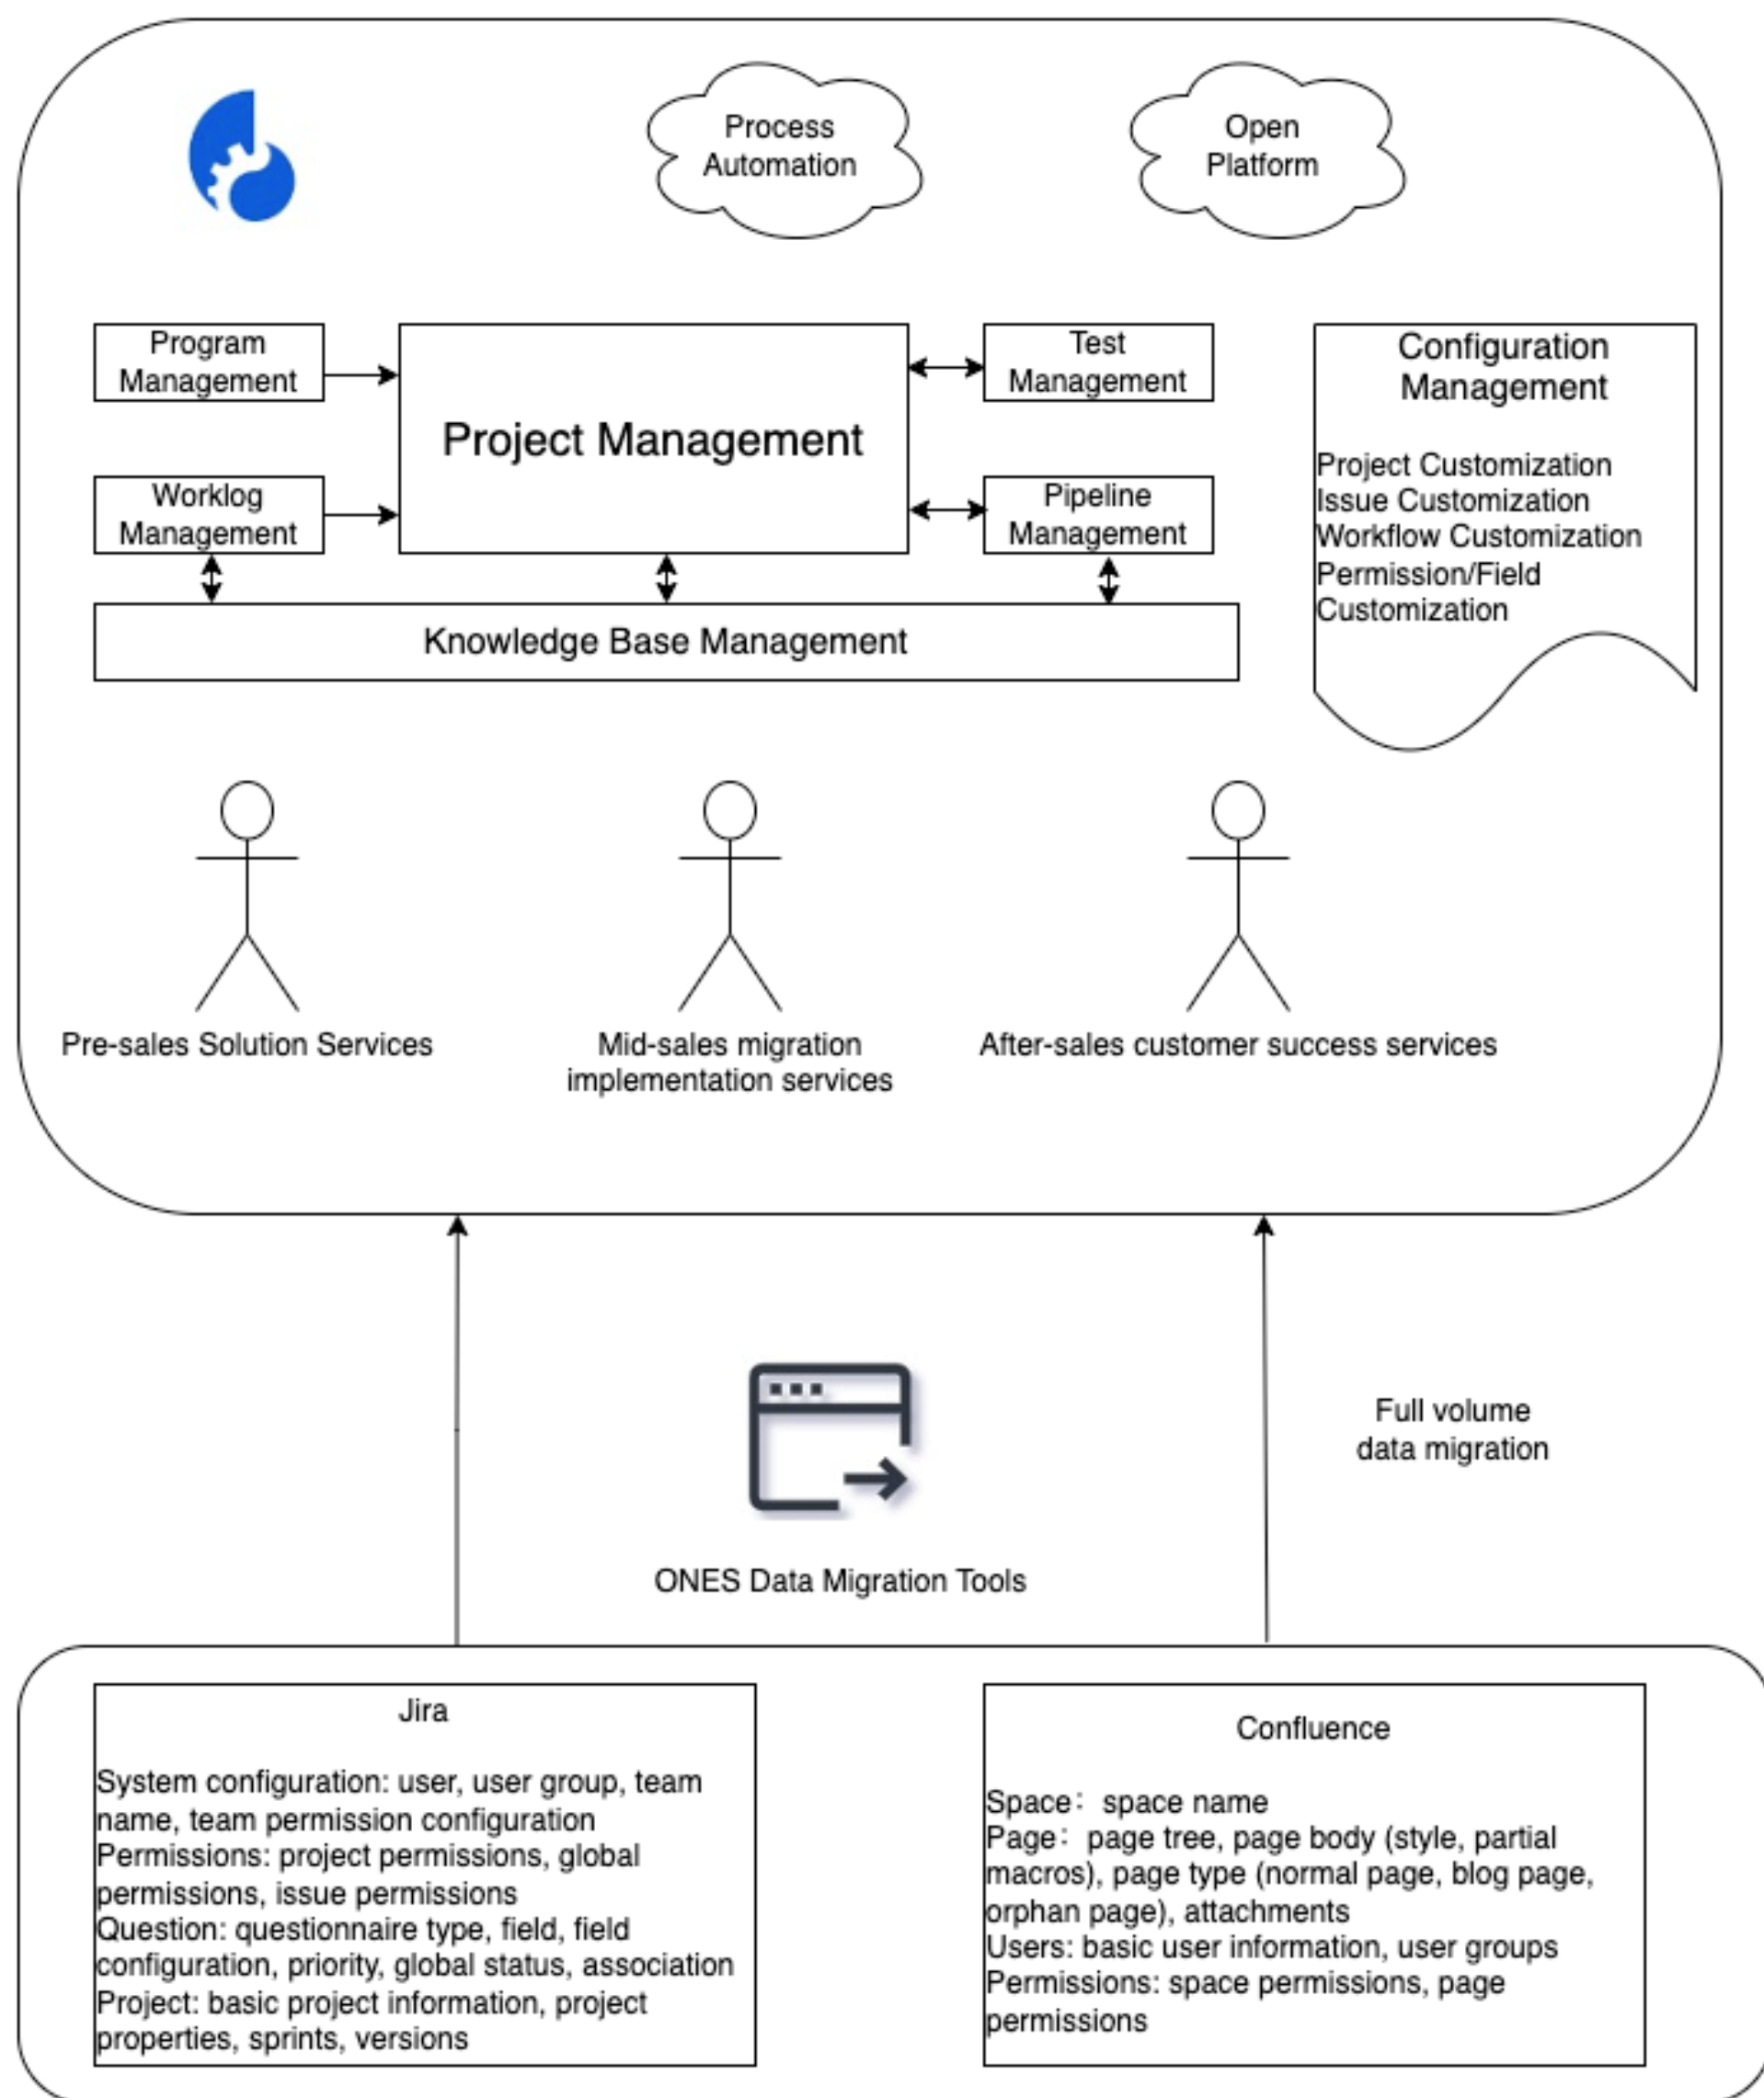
Process Automation

Open Platform

Program Management

Project Management

Test Management

Configuration Management

Project Customization
Issue Customization
Workflow Customization
Permission/Field Customization

Worklog Management

Pipeline Management

Knowledge Base Management

Pre-sales Solution Services

Mid-sales migration implementation services

After-sales customer success services

Full volume data migration

ONES Data Migration Tools

Jira

System configuration: user, user group, team name, team permission configuration
Permissions: project permissions, global permissions, issue permissions
Question: questionnaire type, field, field configuration, priority, global status, association
Project: basic project information, project properties, sprints, versions

Confluence

Space: space name
Page: page tree, page body (style, partial macros), page type (normal page, blog page, orphan page), attachments
Users: basic user information, user groups
Permissions: space permissions, page permissions